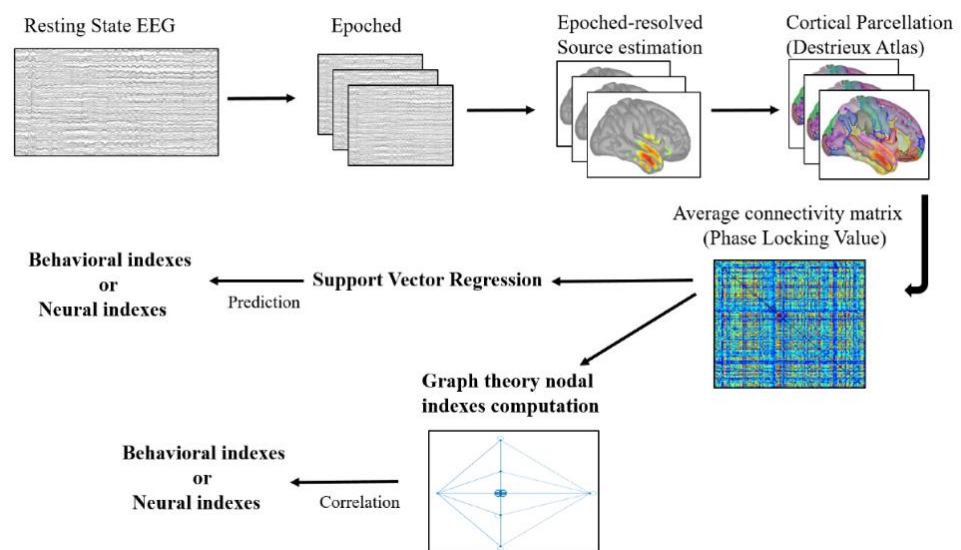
Resting State EEG

Epoched

Epoched-resolved Source estimation

Cortical Parcellation (Destrieux Atlas)

Average connectivity matrix (Phase Locking Value)

Behavioral indexes or Neural indexes

Prediction

Support Vector Regression

Graph theory nodal indexes computation

Behavioral indexes or Neural indexes

Correlation